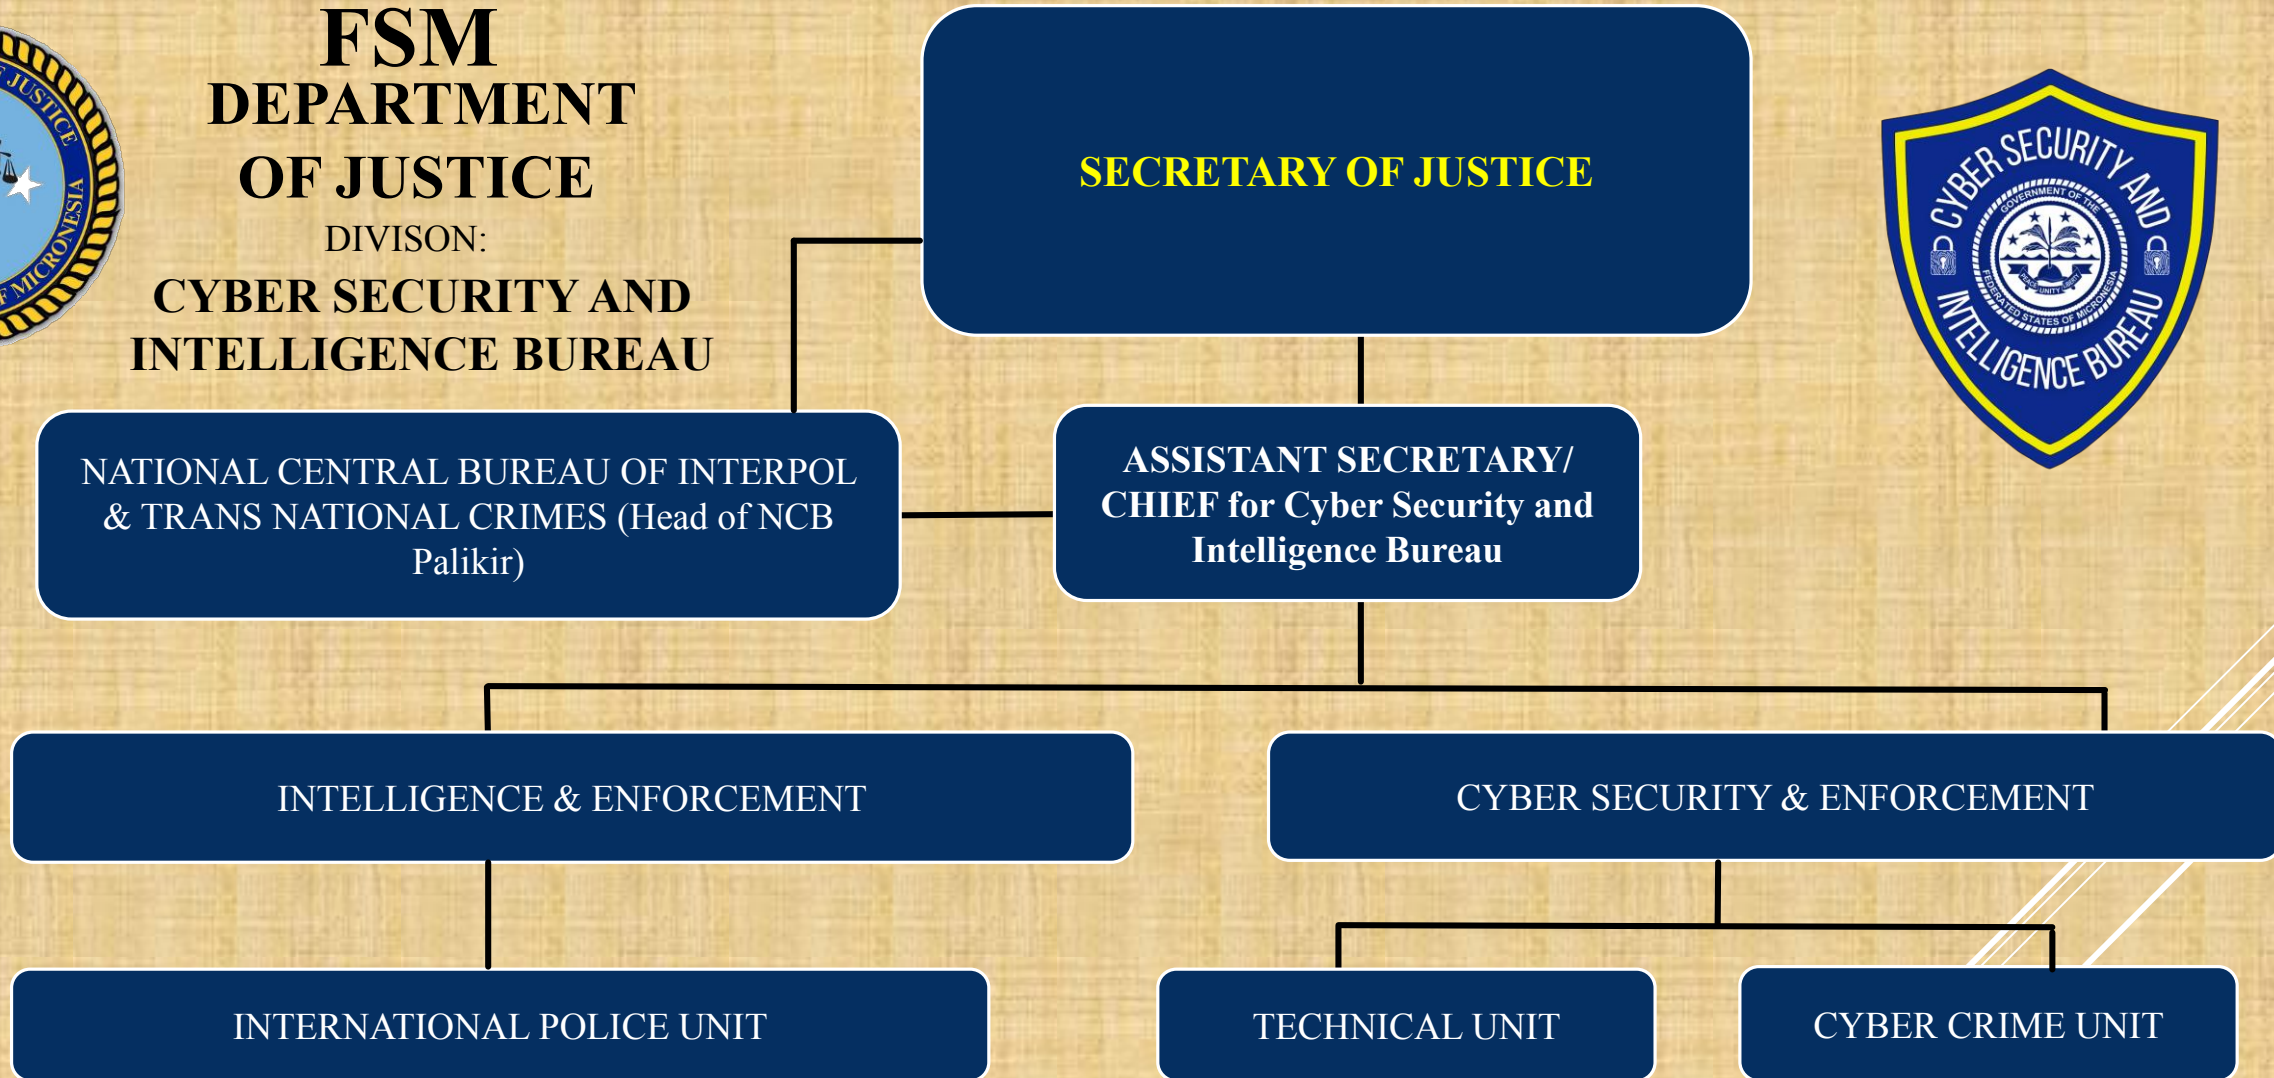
JUSTICE
MICRONESIA

FSM
DEPARTMENT
OF JUSTICE
DIVISON:
CYBER SECURITY AND
INTELLIGENCE BUREAU

SECRETARY OF JUSTICE

CYBER SECURITY AND INTELLIGENCE BUREAU
GOVERNMENT OF THE FEDERATED STATES OF MICRONESIA
PEACE UNITY LIBERTY

NATIONAL CENTRAL BUREAU OF INTERPOL & TRANS NATIONAL CRIMES (Head of NCB Palikir)

ASSISTANT SECRETARY/ CHIEF for Cyber Security and Intelligence Bureau

INTELLIGENCE & ENFORCEMENT

CYBER SECURITY & ENFORCEMENT

INTERNATIONAL POLICE UNIT

TECHNICAL UNIT

CYBER CRIME UNIT